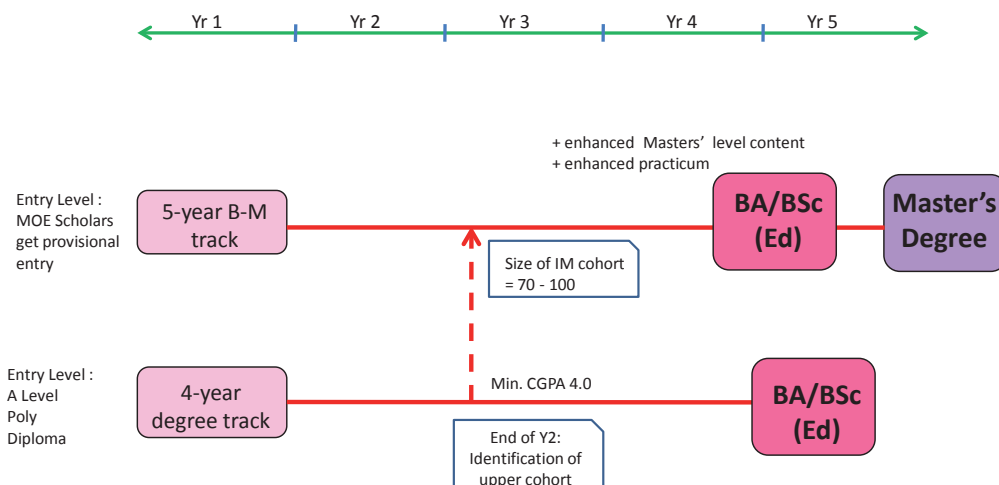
Yr 1 Yr 2 Yr 3 Yr 4 Yr 5

+ enhanced Masters' level content
+ enhanced practicum

Entry Level : MOE Scholars get provisional entry

5-year B-M track

BA/BSc (Ed)

Master's Degree

Size of IM cohort = 70 - 100

Entry Level : A Level Poly Diploma

4-year degree track

Min. CGPA 4.0

BA/BSc (Ed)

End of Y2: Identification of upper cohort